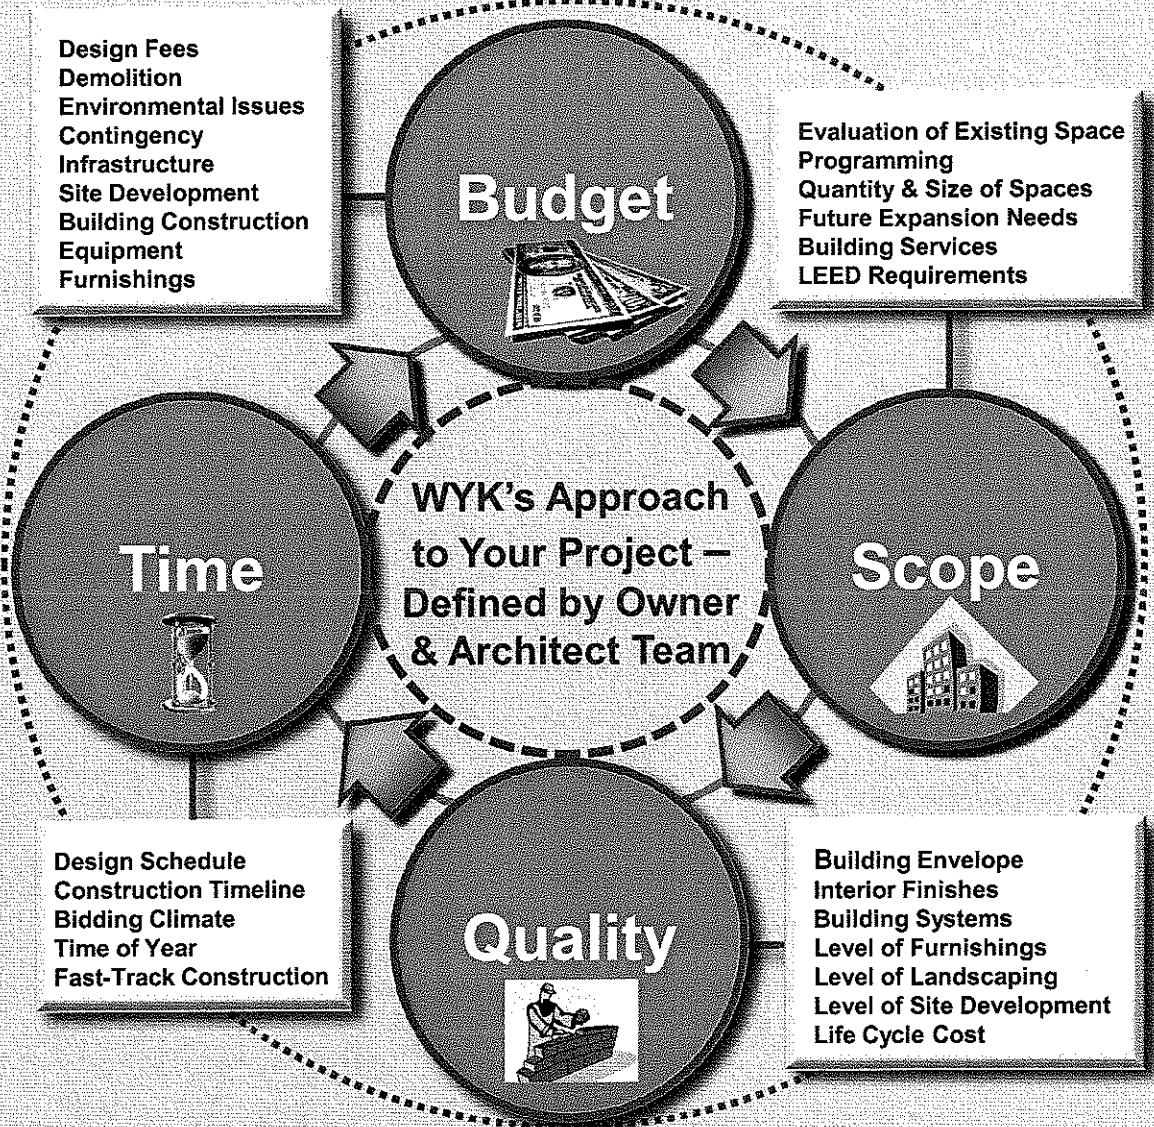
Design Fees
Demolition
Environmental Issues
Contingency
Infrastructure
Site Development
Building Construction
Equipment
Furnishings

Budget

Evaluation of Existing Space
Programming
Quantity & Size of Spaces
Future Expansion Needs
Building Services
LEED Requirements

Time

WYK's Approach to Your Project – Defined by Owner & Architect Team

Scope

Design Schedule
Construction Timeline
Bidding Climate
Time of Year
Fast-Track Construction

Quality

Building Envelope
Interior Finishes
Building Systems
Level of Furnishings
Level of Landscaping
Level of Site Development
Life Cycle Cost